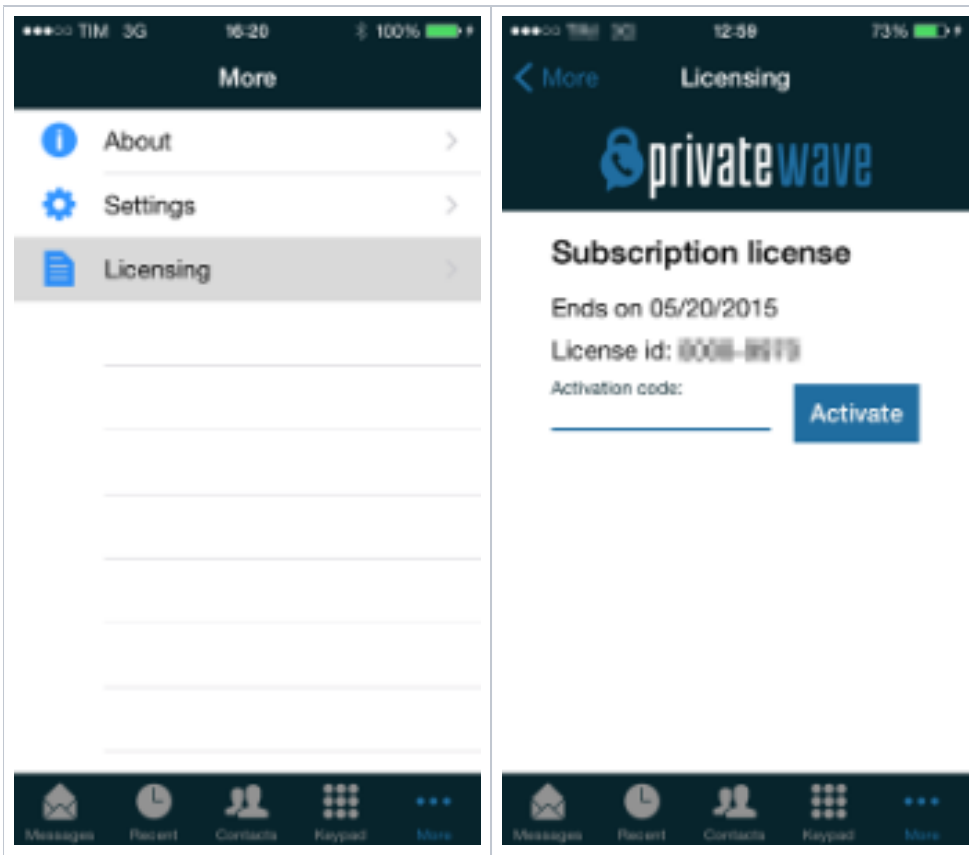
●●●○○ TIM 3G 16:20 100%

More

About

Settings

Licensing

Messages Recent Contacts Keypad More

●●●○○ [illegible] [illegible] 12:59 73%

More Licensing

privatewave

Subscription license

Ends on 05/20/2015

License id: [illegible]

Activation code:

Activate

Messages Recent Contacts Keypad More